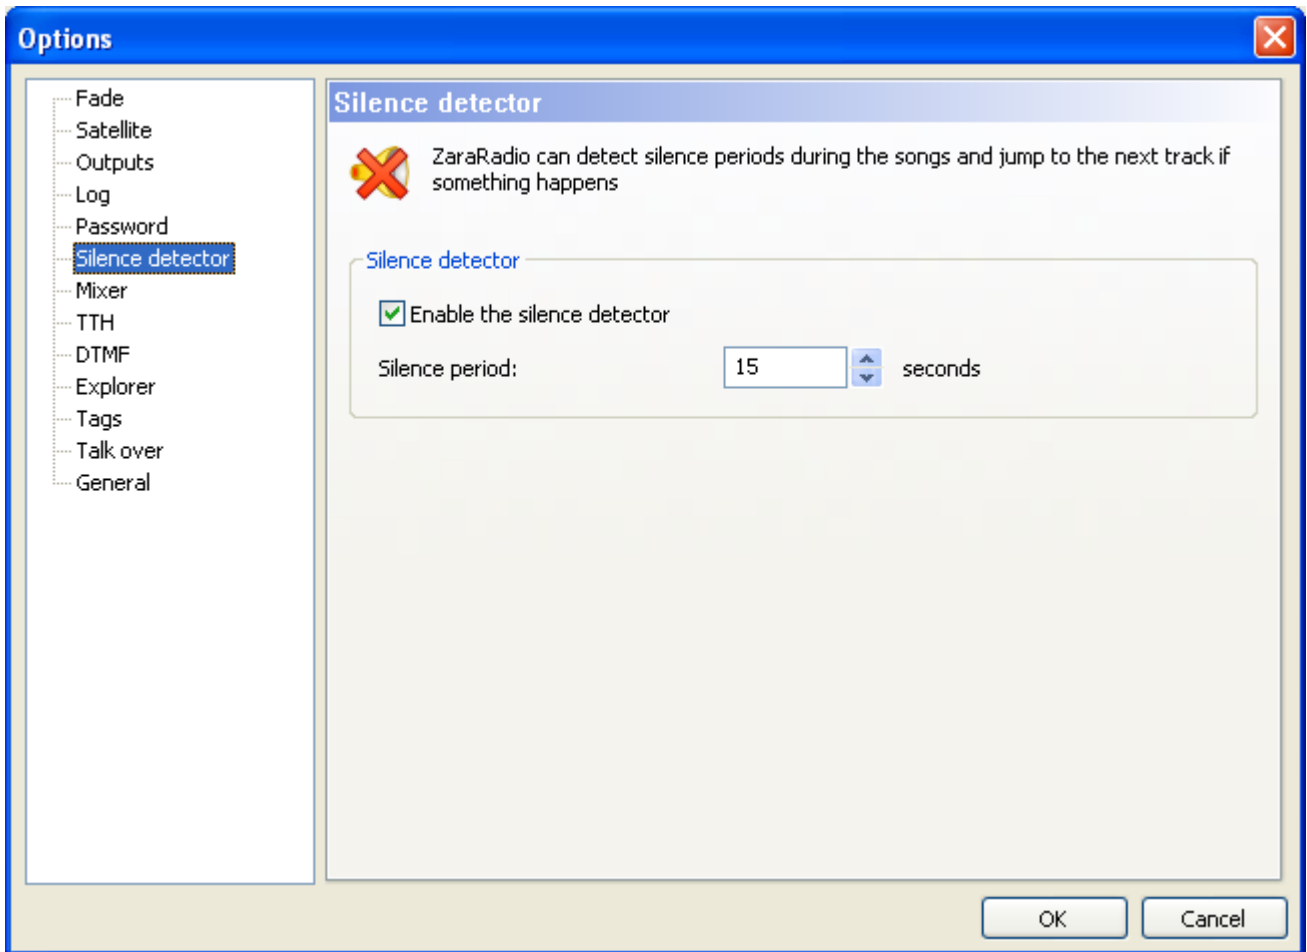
Options

Fade
Satellite
Outputs
Log
Password
Silence detector
Mixer
TTH
DTMF
Explorer
Tags
Talk over
General

Silence detector

ZaraRadio can detect silence periods during the songs and jump to the next track if something happens

Silence detector

Enable the silence detector

Silence period: 15 seconds

OK Cancel